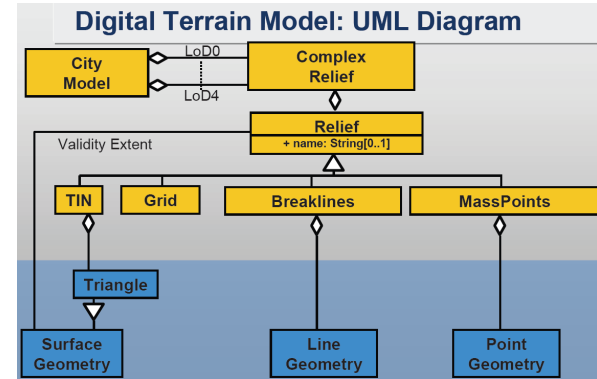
Digital Terrain Model: UML Diagram

City Model

LoD0

LoD4

Complex Relief

Relief

+ name: String[0..1]

Validity Extent

TIN

Grid

Breaklines

MassPoints

Triangle

Surface Geometry

Line Geometry

Point Geometry